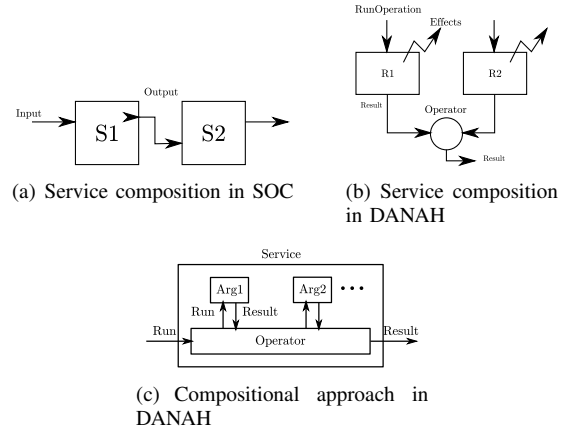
Input
Output
S1
S2

(a) Service composition in SOC

RunOperation
Effects
R1
R2
Result
Operator
Result

(b) Service composition in DANAH

Service
Arg1
Arg2
• • •
Run
Result
Run
Operator
Result

(c) Compositional approach in DANAH